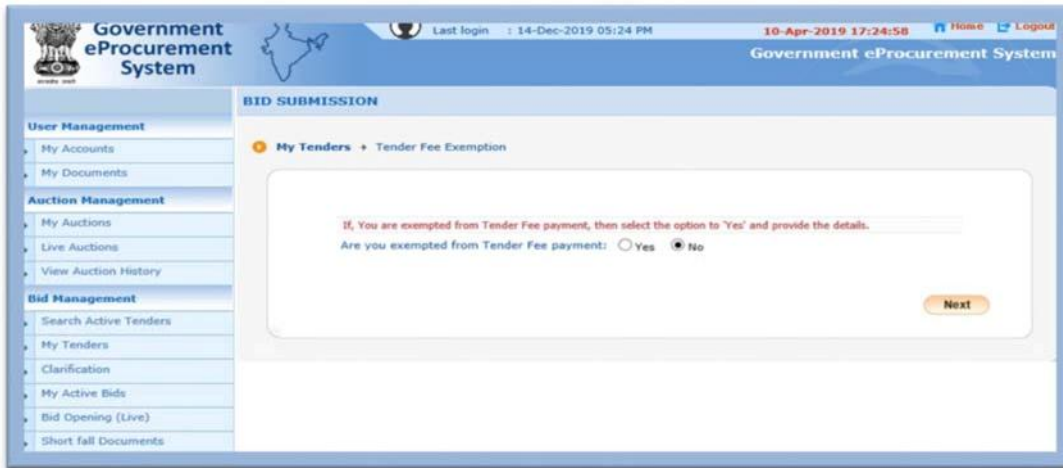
Government eProcurement System

Last login : 14-Dec-2019 05:24 PM

10-Apr-2019 17:24:58

Home Logout

Government eProcurement System

BID SUBMISSION

User Management

My Accounts

My Documents

Auction Management

My Auctions

Live Auctions

View Auction History

Bid Management

Search Active Tenders

My Tenders

Clarification

My Active Bids

Bid Opening (Live)

Short fall Documents

My Tenders + Tender Fee Exemption

If, You are exempted from Tender Fee payment, then select the option to 'Yes' and provide the details.

Are you exempted from Tender Fee payment: Yes No

Next